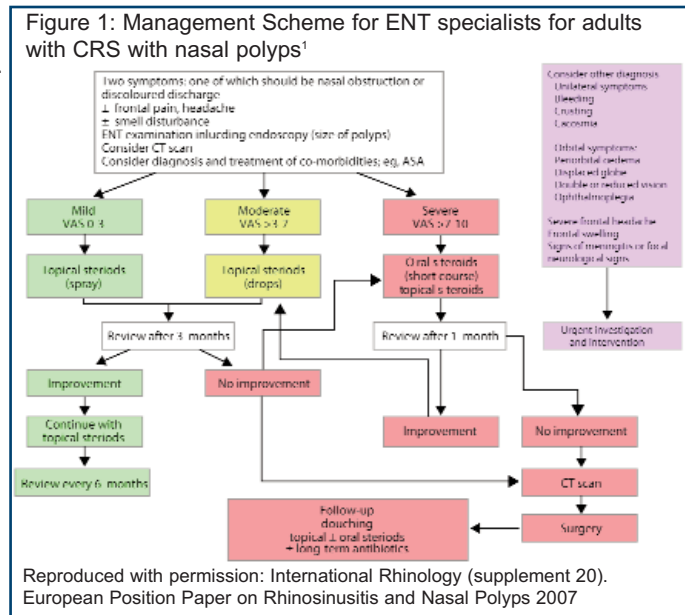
Figure 1: Management Scheme for ENT specialists for adults with CRS with nasal polyps$^1$

Two symptoms: one of which should be nasal obstruction or discoloured discharge
± frontal pain, headache
± smell disturbance
ENT examination inluding endoscopy (size of polyps)
Consider CT scan
Consider diagnosis and treatment of co-morbidities; eg. ASA

Consider other diagnosis
Unilateral symptoms
Bleeding
Crusting
Cacosmia

Orbital symptoms:
Periorbital oedema
Displaced globe
Double or reduced vision
Ophthalmoplegia

Severe frontal headache
Frontal swelling
Signs of meningitis or focal neurological signs

Urgent Investigation and Intervention

Mild
VAS 0-3

Moderate
VAS >3-7

Severe
VAS >7-10

Topical steroids (spray)

Topical steroids (drops)

Oral steroids (short course)
topical steroids

Review after 3 months

Review after 1 month

Improvement

No improvement

Improvement

No improvement

Continue with topical steroids

Review every 6 months

CT scan

Surgery

Follow-up
douching
topical ± oral steroids
+ long term antibiotics

Reproduced with permission: International Rhinology (supplement 20). European Position Paper on Rhinosinusitis and Nasal Polyps 2007